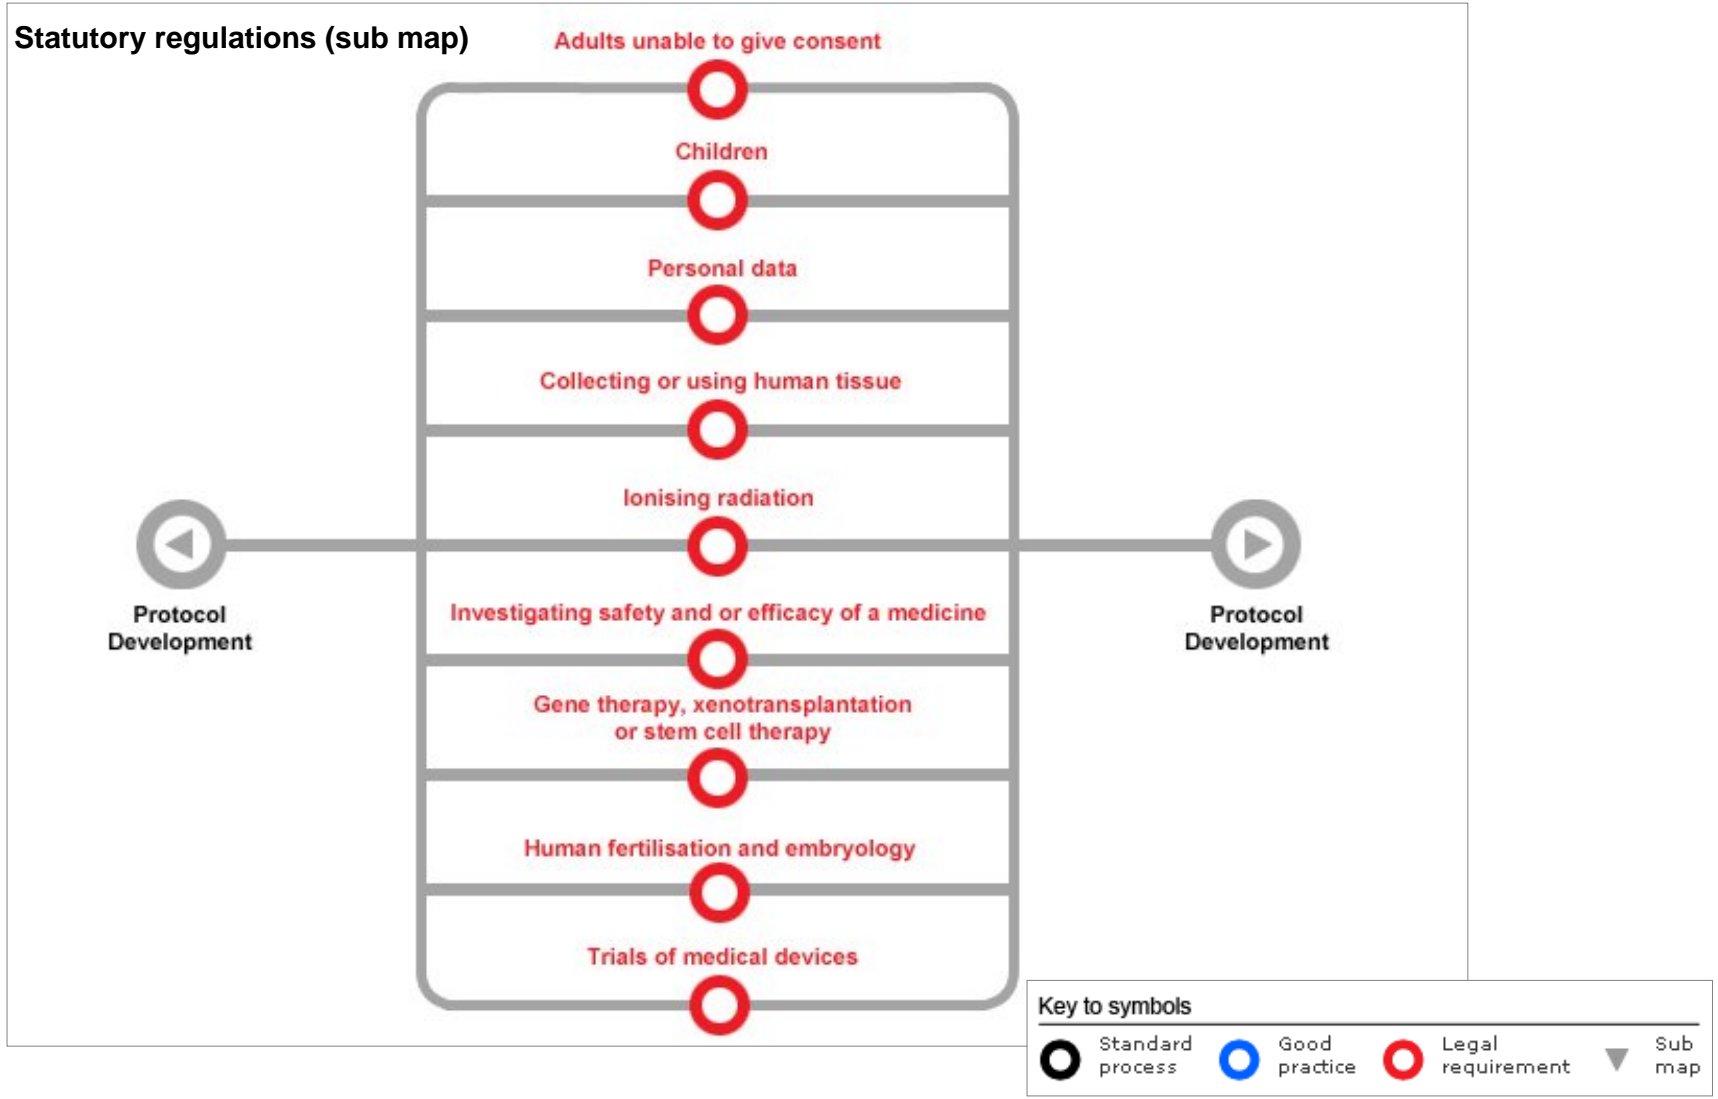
Statutory regulations (sub map)

Adults unable to give consent

Children

Personal data

Collecting or using human tissue

Ionising radiation

Protocol Development

Protocol Development

Investigating safety and or efficacy of a medicine

Gene therapy, xenotransplantation or stem cell therapy

Human fertilisation and embryology

Trials of medical devices

Key to symbols

Standard process

Good practice

Legal requirement

Sub map